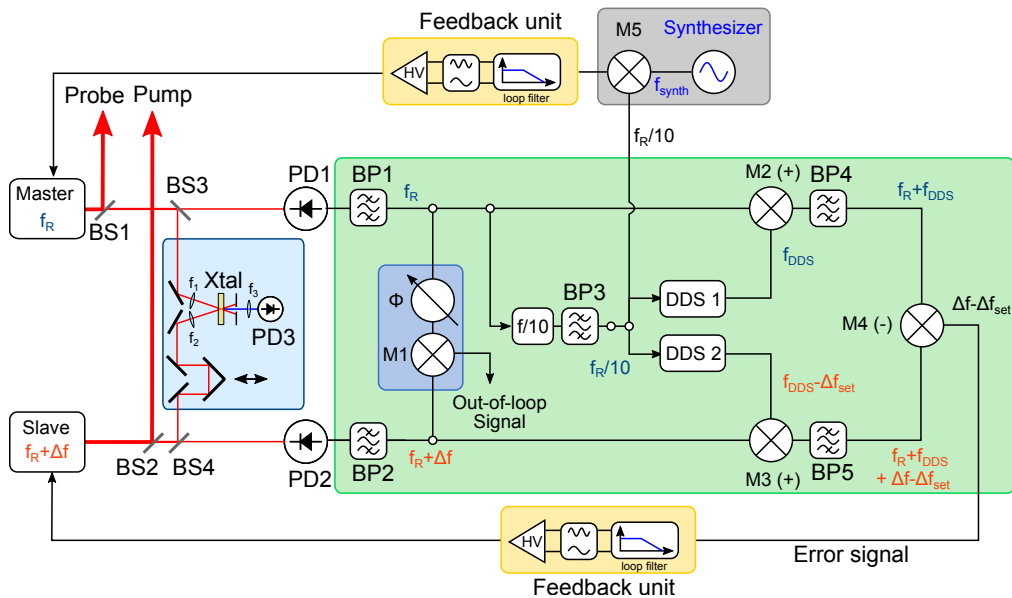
Feedback unit
HV
loop filter
M5
Synthesizer
$f_{synth}$
$f_R/10$
Probe Pump
Master
$f_R$
BS1
BS3
PD1
BP1
$f_R$
M2 (+)
BP4
$f_R+f_{DDS}$
$f_{DDS}$
$f_1$
Xtal
$f_3$
$f_2$
PD3
Φ
M1
f/10
BP3
DDS 1
DDS 2
M4 (-)
Δf-$\Delta f_{set}$
$f_R/10$
$f_{DDS}$-$\Delta f_{set}$
Out-of-loop Signal
Slave
$f_R+\Delta f$
BS2
BS4
PD2
BP2
$f_R+\Delta f$
M3 (+)
BP5
$f_R+f_{DDS}$ + Δf-$\Delta f_{set}$
HV
loop filter
Error signal
Feedback unit